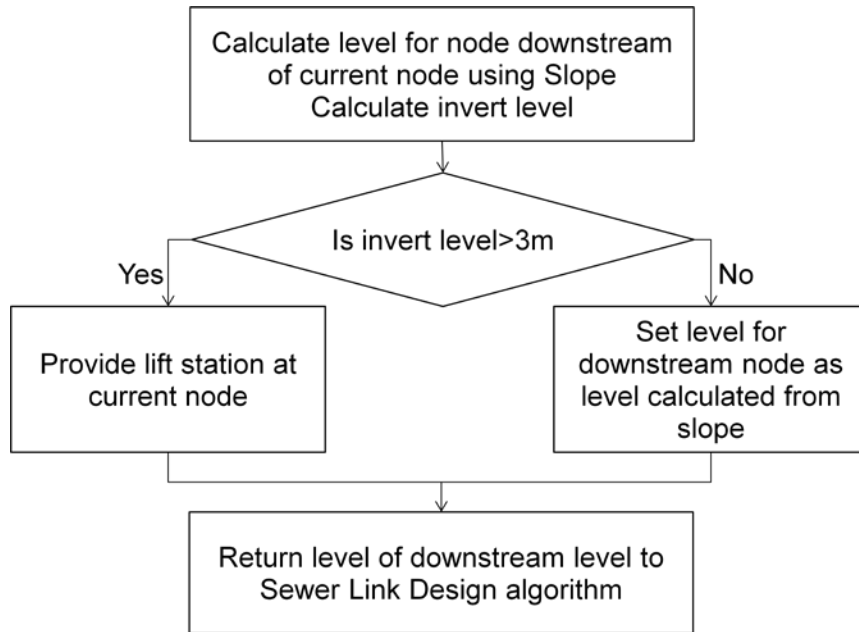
Calculate level for node downstream of current node using Slope
Calculate invert level

Is invert level>3m

Yes

No

Provide lift station at current node

Set level for downstream node as level calculated from slope

Return level of downstream level to Sewer Link Design algorithm